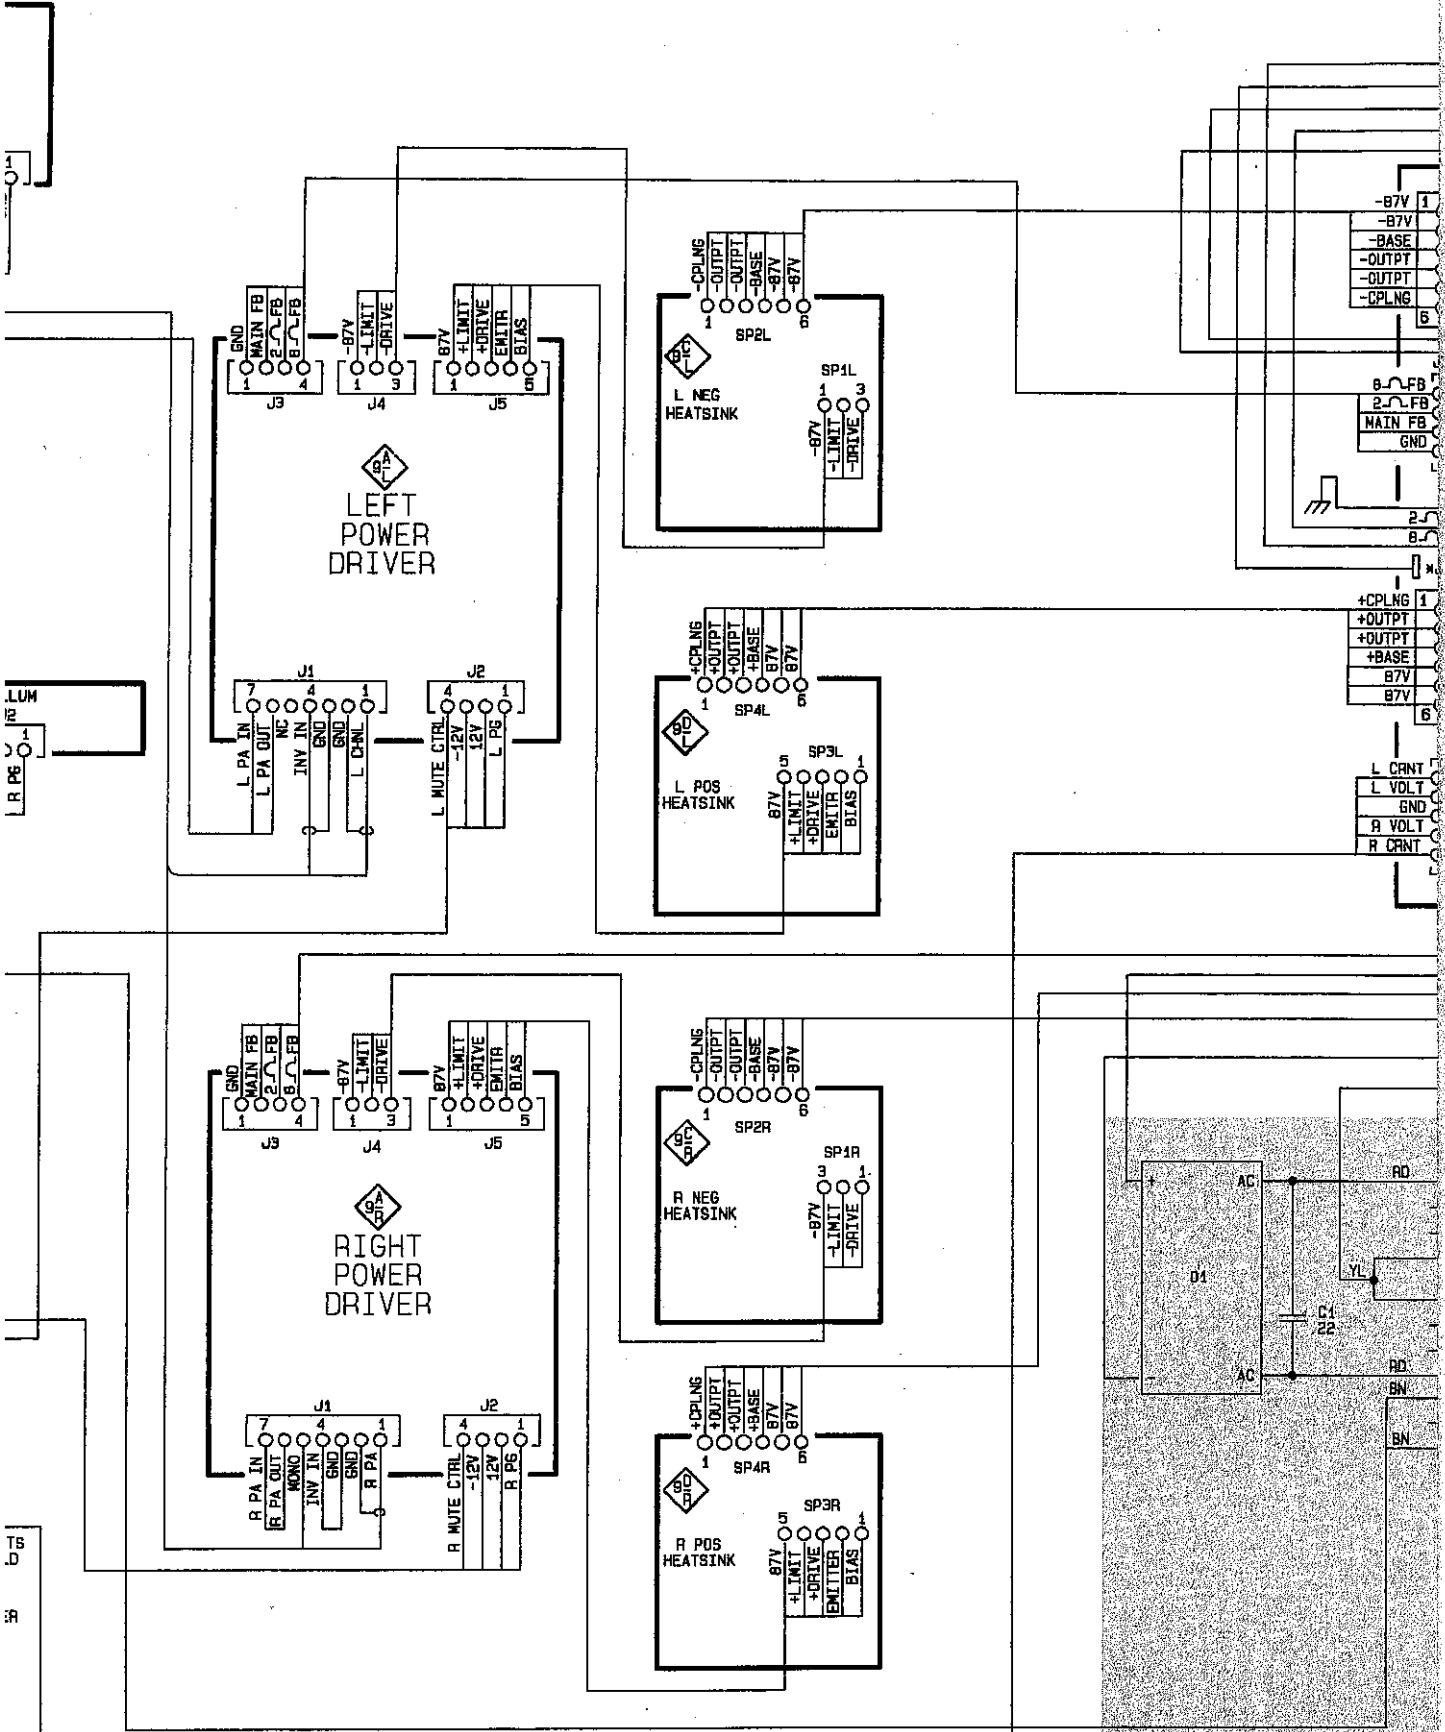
1

GND
MAIN FB
2 FB
8 FB
1 4
J3

-87V
-LIMIT
-DRIVE
1 3
J4

87V
+LIMIT
+DRIVE
EMITR
BIAS
1 5
J5

9A L

LEFT
POWER
DRIVER

J1
7 4 1
L PA IN
L PA OUT
NC
INV IN
GND
GND
L CHNL

J2
4 1
L MUTE CTRL
-12V
12V
L PG

LUM
2
1
L R PG

-CPLNG
-OUTPT
-OUTPT
-BASE
-87V
-87V
1 6
SP2L
9C L
L NEG
HEATSINK
SP1L
1 3
-87V
-LIMIT
-DRIVE

+CPLNG
+OUTPT
+OUTPT
+BASE
87V
87V
1 6
SP4L
9D L
L POS
HEATSINK
SP3L
5 1
87V
+LIMIT
+DRIVE
EMITR
BIAS

-87V 1
-87V
-BASE
-OUTPT
-OUTPT
-CPLNG
6

8 FB
2 FB
MAIN FB
GND

2
8

+CPLNG 1
+OUTPT
+OUTPT
+BASE
87V
87V
6

L CRNT
L VOLT
GND
R VOLT
R CRNT

GND
MAIN FB
2 FB
8 FB
1 4
J3

-87V
-LIMIT
-DRIVE
1 3
J4

87V
+LIMIT
+DRIVE
EMITR
BIAS
1 5
J5

9A R

RIGHT
POWER
DRIVER

J1
7 4 1
R PA IN
R PA OUT
MONO
INV IN
GND
GND
R PA

J2
4 1
R MUTE CTRL
-12V
12V
R PG

-CPLNG
-OUTPT
-OUTPT
-BASE
-87V
-87V
1 6
SP2R
9C R
R NEG
HEATSINK
SP1R
3 1
-87V
-LIMIT
-DRIVE

+CPLNG
+OUTPT
+OUTPT
+BASE
87V
87V
1 6
SP4R
9D R
R POS
HEATSINK
SP3R
5 1
87V
+LIMIT
+DRIVE
EMITTER
BIAS

+
AC
D1
-
AC
C1
22
RD
YL
RD
BN
BN

TS
LD
R